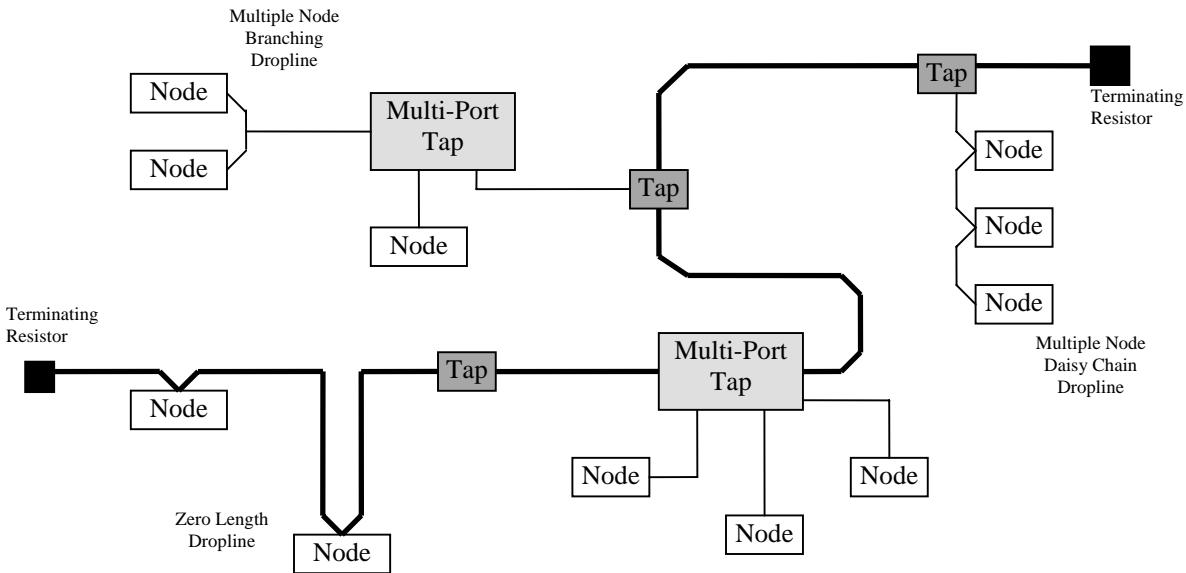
Multiple Node Branching Dropline

Node

Node

Multi-Port Tap

Node

Tap

Tap

Terminating Resistor

Node

Node

Node

Multiple Node Daisy Chain Dropline

Terminating Resistor

Node

Tap

Multi-Port Tap

Node

Node

Node

Zero Length Dropline

Node